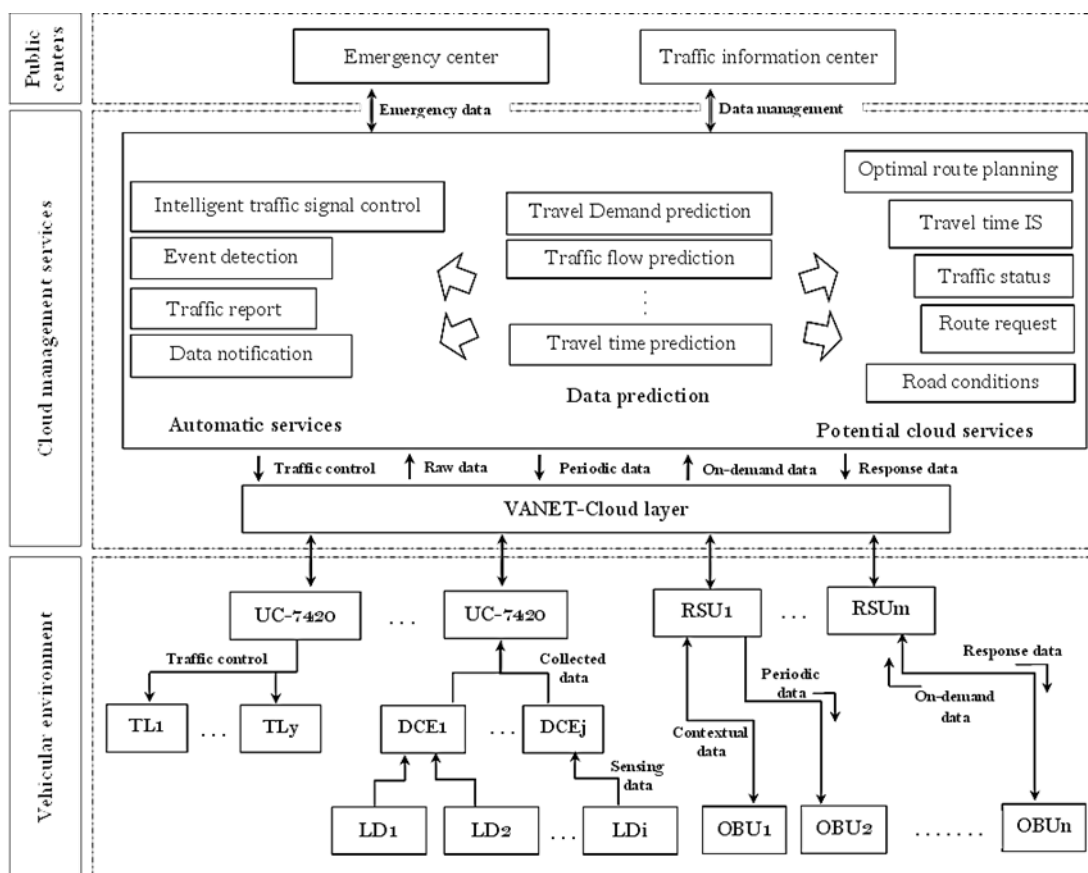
Public centers

Emergency center

Traffic information center

Emergency data

Data management

Cloud management services

Intelligent traffic signal control

Event detection

Traffic report

Data notification

Automatic services

Travel Demand prediction

Traffic flow prediction

⋮

Travel time prediction

Data prediction

Optimal route planning

Travel time IS

Traffic status

Route request

Road conditions

Potential cloud services

Traffic control

Raw data

Periodic data

On-demand data

Response data

VANET-Cloud layer

Vehicular environment

UC-7420

...

UC-7420

RSU1

...

RSUm

Traffic control

Collected data

Periodic data

Response data

On-demand data

Contextual data

TL1

...

TLy

DCE1

...

DCEj

Sensing data

LD1

LD2

...

LDi

OBU1

OBU2

.......

OBUn